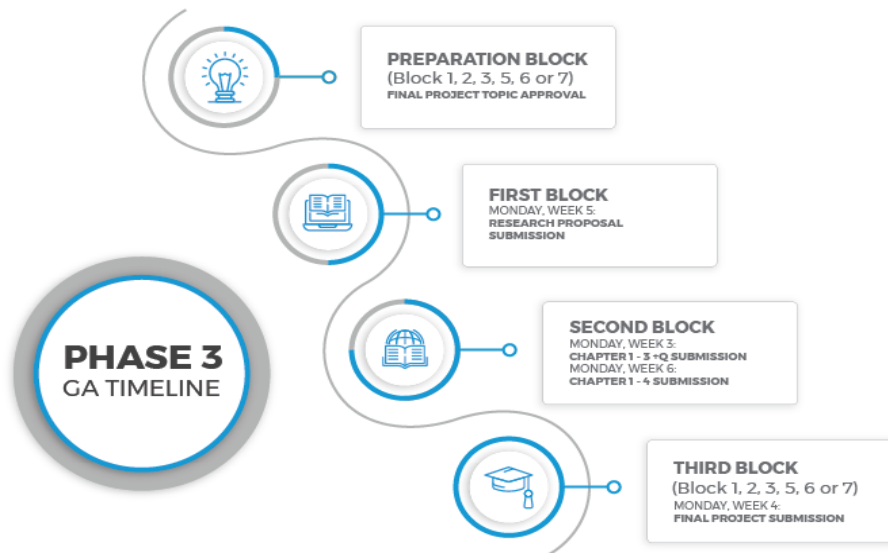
PREPARATION BLOCK
(Block 1, 2, 3, 5, 6 or 7)
FINAL PROJECT TOPIC APPROVAL

FIRST BLOCK
MONDAY, WEEK 5:
RESEARCH PROPOSAL SUBMISSION

PHASE 3
GA TIMELINE

SECOND BLOCK
MONDAY, WEEK 3:
CHAPTER 1 - 3 +Q SUBMISSION
MONDAY, WEEK 6:
CHAPTER 1 - 4 SUBMISSION

THIRD BLOCK
(Block 1, 2, 3, 5, 6 or 7)
MONDAY, WEEK 4:
FINAL PROJECT SUBMISSION